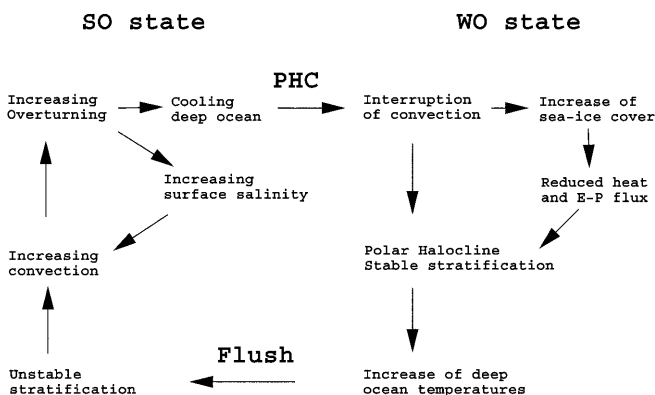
SO state

WO state

PHC

Increasing Overturning

Cooling deep ocean

Increasing surface salinity

Increasing convection

Unstable stratification

Interruption of convection

Increase of sea-ice cover

Reduced heat and E-P flux

Polar Halocline Stable stratification

Increase of deep ocean temperatures

Flush